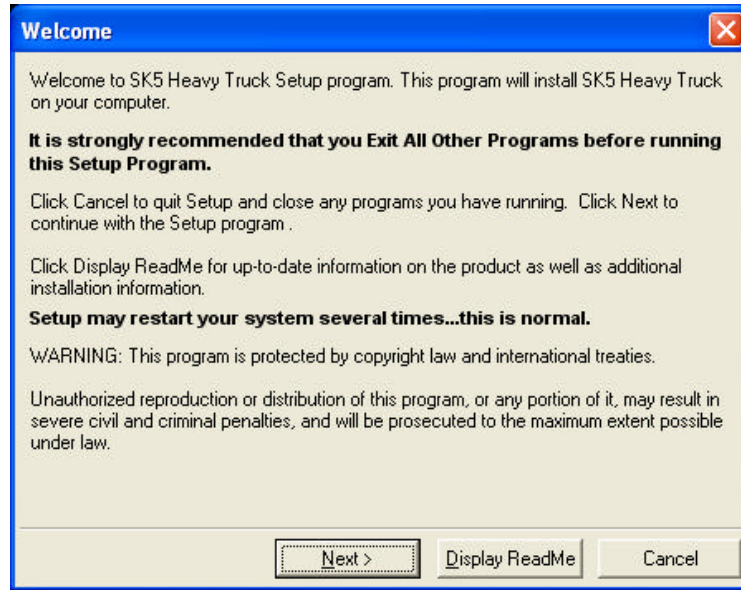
Welcome

Welcome to SK5 Heavy Truck Setup program. This program will install SK5 Heavy Truck on your computer.

**It is strongly recommended that you Exit All Other Programs before running this Setup Program.**

Click Cancel to quit Setup and close any programs you have running. Click Next to continue with the Setup program .

Click Display ReadMe for up-to-date information on the product as well as additional installation information.

**Setup may restart your system several times...this is normal.**

WARNING: This program is protected by copyright law and international treaties.

Unauthorized reproduction or distribution of this program, or any portion of it, may result in severe civil and criminal penalties, and will be prosecuted to the maximum extent possible under law.

Next >

Display ReadMe

Cancel